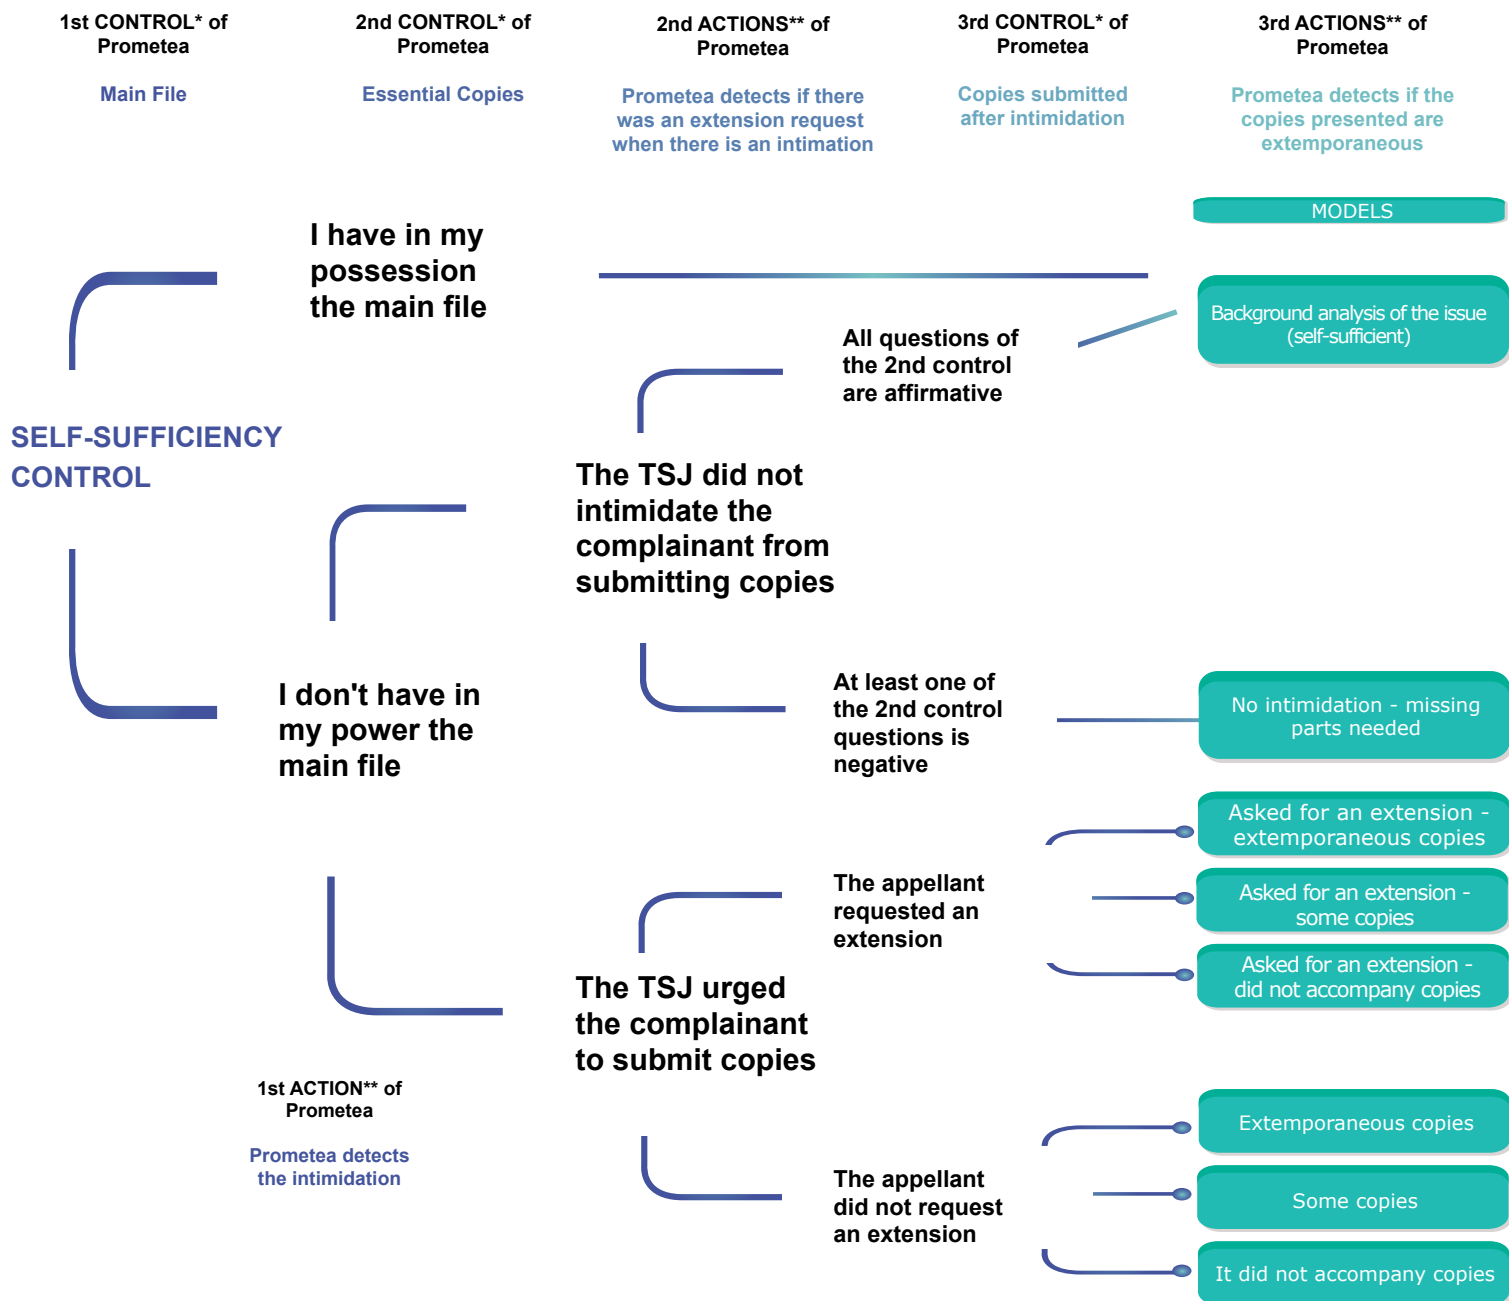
1st CONTROL* of Prometea

Main File

2nd CONTROL* of Prometea

Essential Copies

2nd ACTIONS** of Prometea

Prometea detects if there was an extension request when there is an intimation

3rd CONTROL* of Prometea

Copies submitted after intimidation

3rd ACTIONS** of Prometea

Prometea detects if the copies presented are extemporaneous

MODELS

I have in my possession the main file

Background analysis of the issue (self-sufficient)

All questions of the 2nd control are affirmative

SELF-SUFFICIENCY CONTROL

The TSJ did not intimidate the complainant from submitting copies

I don't have in my power the main file

At least one of the 2nd control questions is negative

No intimidation - missing parts needed

Asked for an extension - extemporaneous copies

The appellant requested an extension

Asked for an extension - some copies

Asked for an extension - did not accompany copies

The TSJ urged the complainant to submit copies

1st ACTION** of Prometea

Prometea detects the intimidation

Extemporaneous copies

The appellant did not request an extension

Some copies

It did not accompany copies